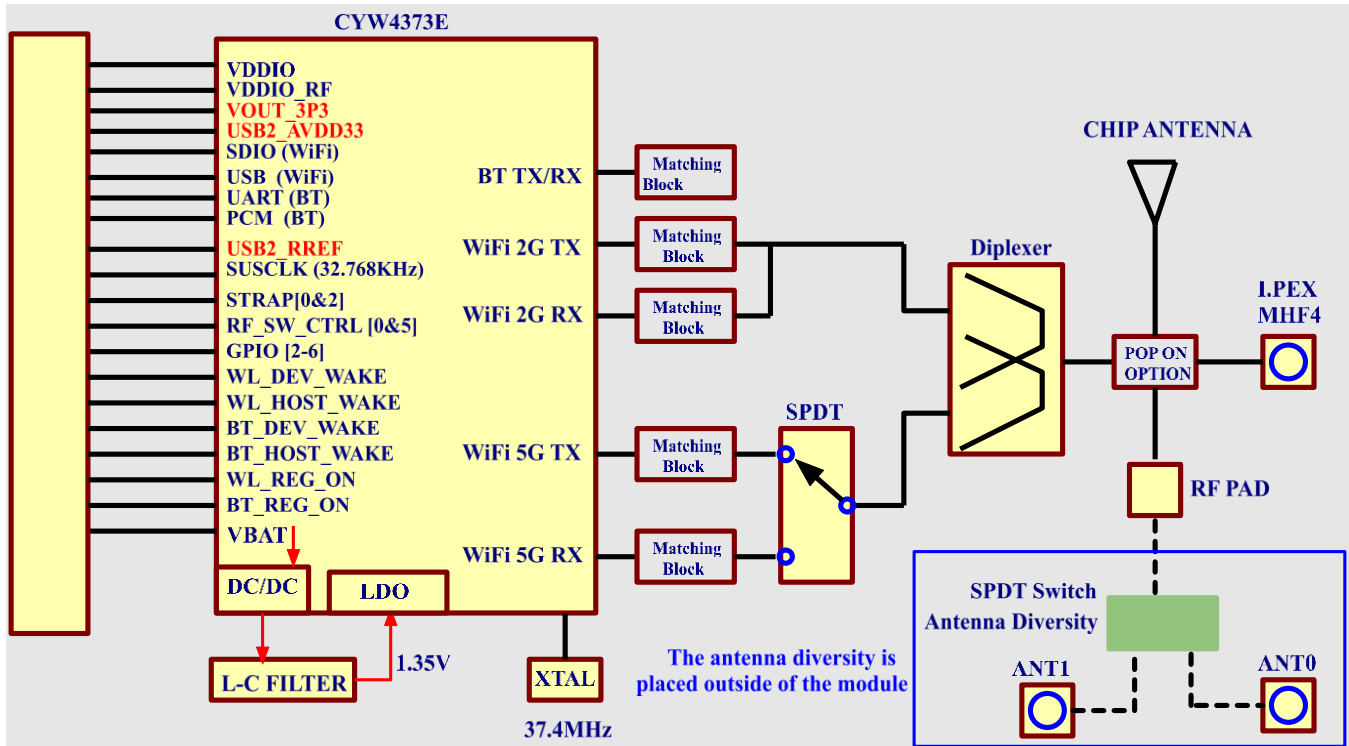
CYW4373E

VDDIO
VDDIO_RF
VOUT_3P3
USB2_AVDD33
SDIO (WiFi)
USB (WiFi)
UART (BT)
PCM (BT)
USB2_RREF
SUSCLK (32.768KHz)
STRAP[0&2]
RF_SW_CTRL [0&5]
GPIO [2-6]
WL_DEV_WAKE
WL_HOST_WAKE
BT_DEV_WAKE
BT_HOST_WAKE
WL_REG_ON
BT_REG_ON
VBAT

BT TX/RX
WiFi 2G TX
WiFi 2G RX
WiFi 5G TX
WiFi 5G RX

Matching Block
Matching Block
Matching Block
Matching Block
Matching Block

DC/DC
LDO
L-C FILTER
1.35V
XTAL
37.4MHz

SPDT
Diplexer
CHIP ANTENNA
POP ON OPTION
I.PEX MHF4
RF PAD

SPDT Switch Antenna Diversity
ANT1
ANT0

The antenna diversity is placed outside of the module